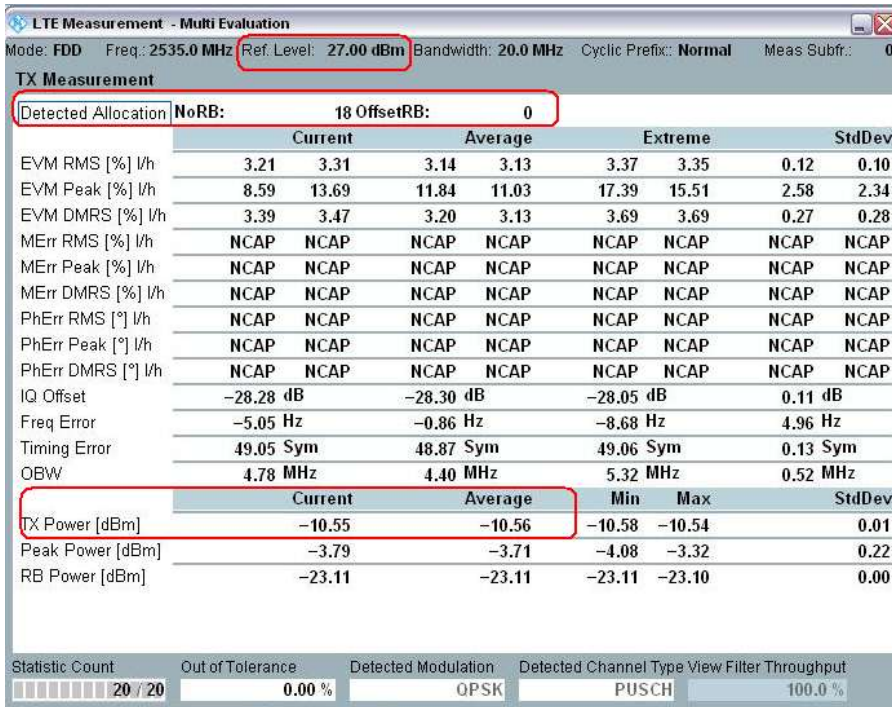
LTE Measurement - Multi Evaluation

Mode: FDD Freq.: 2535.0 MHz Ref. Level: 27.00 dBm Bandwidth: 20.0 MHz Cyclic Prefix: Normal Meas Subfr.: 0

TX Measurement

Detected Allocation NoRB: 18 OffsetRB: 0

| | Current | | Average | | Extreme | | StdDev | |
|---|---|---|---|---|---|---|---|---|
| EVM RMS [%] I/h | 3.21 | 3.31 | 3.14 | 3.13 | 3.37 | 3.35 | 0.12 | 0.10 |
| EVM Peak [%] I/h | 8.59 | 13.69 | 11.84 | 11.03 | 17.39 | 15.51 | 2.58 | 2.34 |
| EVM DMRS [%] I/h | 3.39 | 3.47 | 3.20 | 3.13 | 3.69 | 3.69 | 0.27 | 0.28 |
| MErr RMS [%] I/h | NCAP | NCAP | NCAP | NCAP | NCAP | NCAP | NCAP | NCAP |
| MErr Peak [%] I/h | NCAP | NCAP | NCAP | NCAP | NCAP | NCAP | NCAP | NCAP |
| MErr DMRS [%] I/h | NCAP | NCAP | NCAP | NCAP | NCAP | NCAP | NCAP | NCAP |
| PhErr RMS [°] I/h | NCAP | NCAP | NCAP | NCAP | NCAP | NCAP | NCAP | NCAP |
| PhErr Peak [°] I/h | NCAP | NCAP | NCAP | NCAP | NCAP | NCAP | NCAP | NCAP |
| PhErr DMRS [°] I/h | NCAP | NCAP | NCAP | NCAP | NCAP | NCAP | NCAP | NCAP |
| IQ Offset | −28.28 dB | | −28.30 dB | | −28.05 dB | | 0.11 dB | |
| Freq Error | −5.05 Hz | | −0.86 Hz | | −8.68 Hz | | 4.96 Hz | |
| Timing Error | 49.05 Sym | | 48.87 Sym | | 49.06 Sym | | 0.13 Sym | |
| OBW | 4.78 MHz | | 4.40 MHz | | 5.32 MHz | | 0.52 MHz | |

| | Current | Average | Min | Max | StdDev |
|---|---|---|---|---|---|
| TX Power [dBm] | −10.55 | −10.56 | −10.58 | −10.54 | 0.01 |
| Peak Power [dBm] | −3.79 | −3.71 | −4.08 | −3.32 | 0.22 |
| RB Power [dBm] | −23.11 | −23.11 | −23.11 | −23.10 | 0.00 |

Statistic Count 20 / 20 Out of Tolerance 0.00 % Detected Modulation QPSK Detected Channel Type PUSCH View Filter Throughput 100.0 %